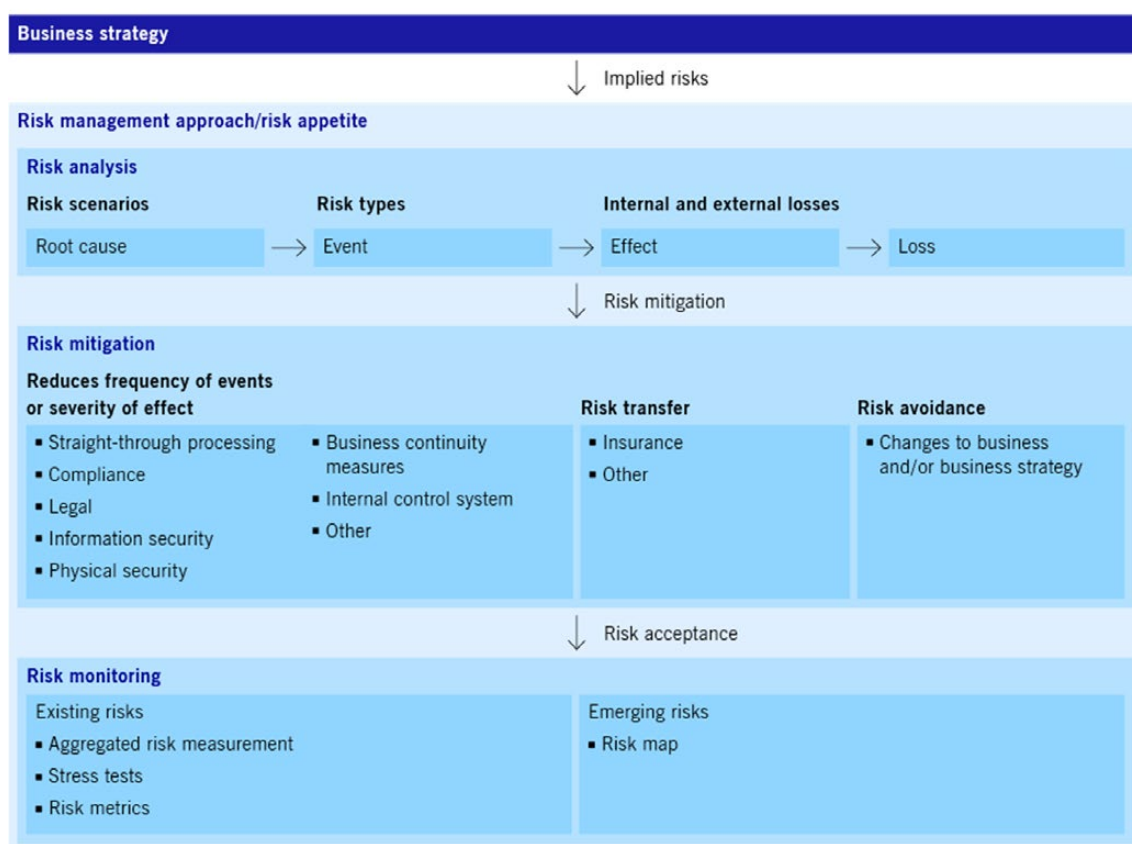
Business strategy

Implied risks

Risk management approach/risk appetite

Risk analysis

Risk scenarios

Risk types

Internal and external losses

Root cause → Event → Effect → Loss

Risk mitigation

Risk mitigation

Reduces frequency of events or severity of effect

- Straight-through processing
- Compliance
- Legal
- Information security
- Physical security

- Business continuity measures
- Internal control system
- Other

Risk transfer

- Insurance
- Other

Risk avoidance

- Changes to business and/or business strategy

Risk acceptance

Risk monitoring

Existing risks

- Aggregated risk measurement
- Stress tests
- Risk metrics

Emerging risks

- Risk map